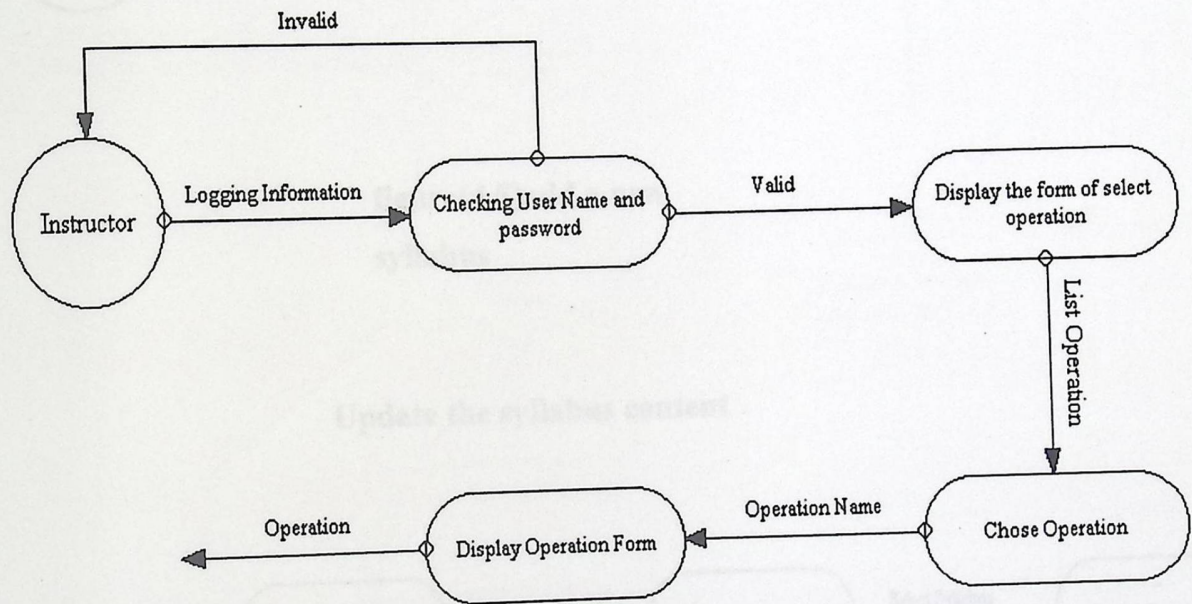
Invalid

Instructor

Logging Information

Checking User Name and password

Valid

Display the form of select operation

List Operation

Chose Operation

Operation Name

Display Operation Form

Operation